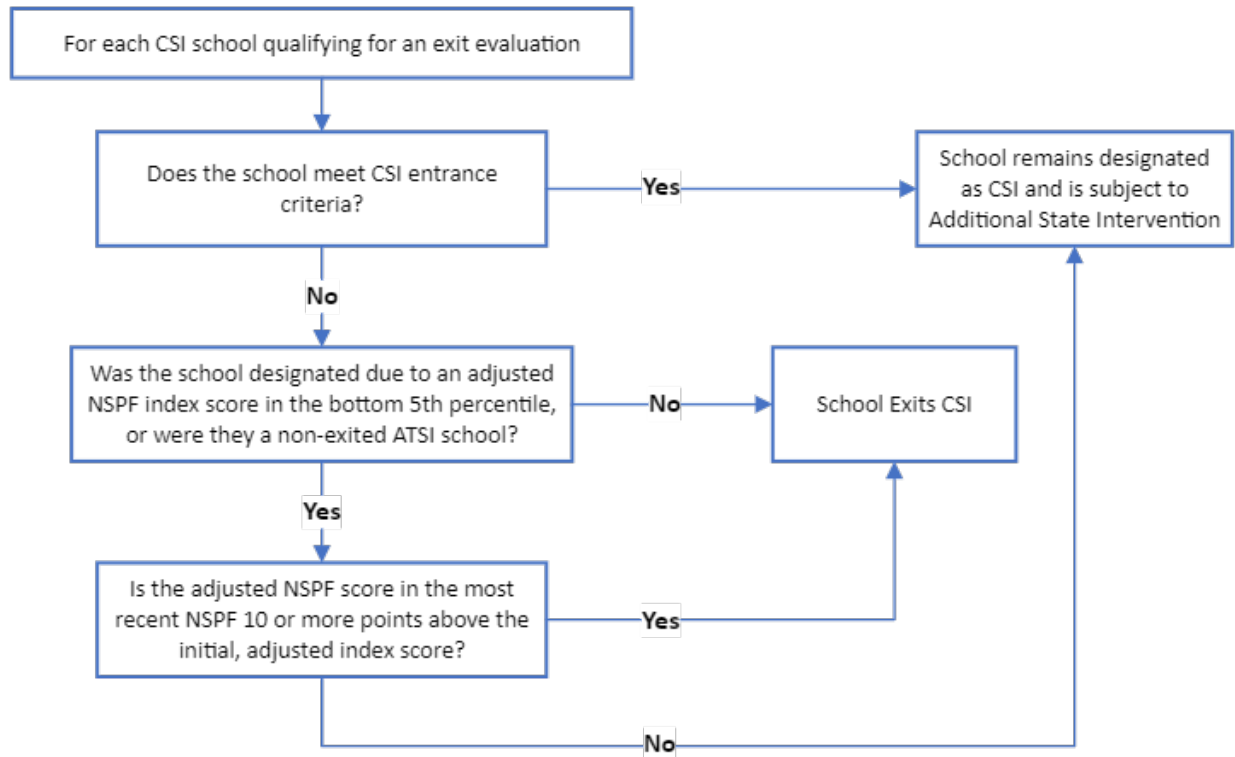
For each CSI school qualifying for an exit evaluation

Does the school meet CSI entrance criteria?

Yes

School remains designated as CSI and is subject to Additional State Intervention

No

Was the school designated due to an adjusted NSPF index score in the bottom 5th percentile, or were they a non-exited ATSI school?

No

School Exits CSI

Yes

Is the adjusted NSPF score in the most recent NSPF 10 or more points above the initial, adjusted index score?

Yes

No